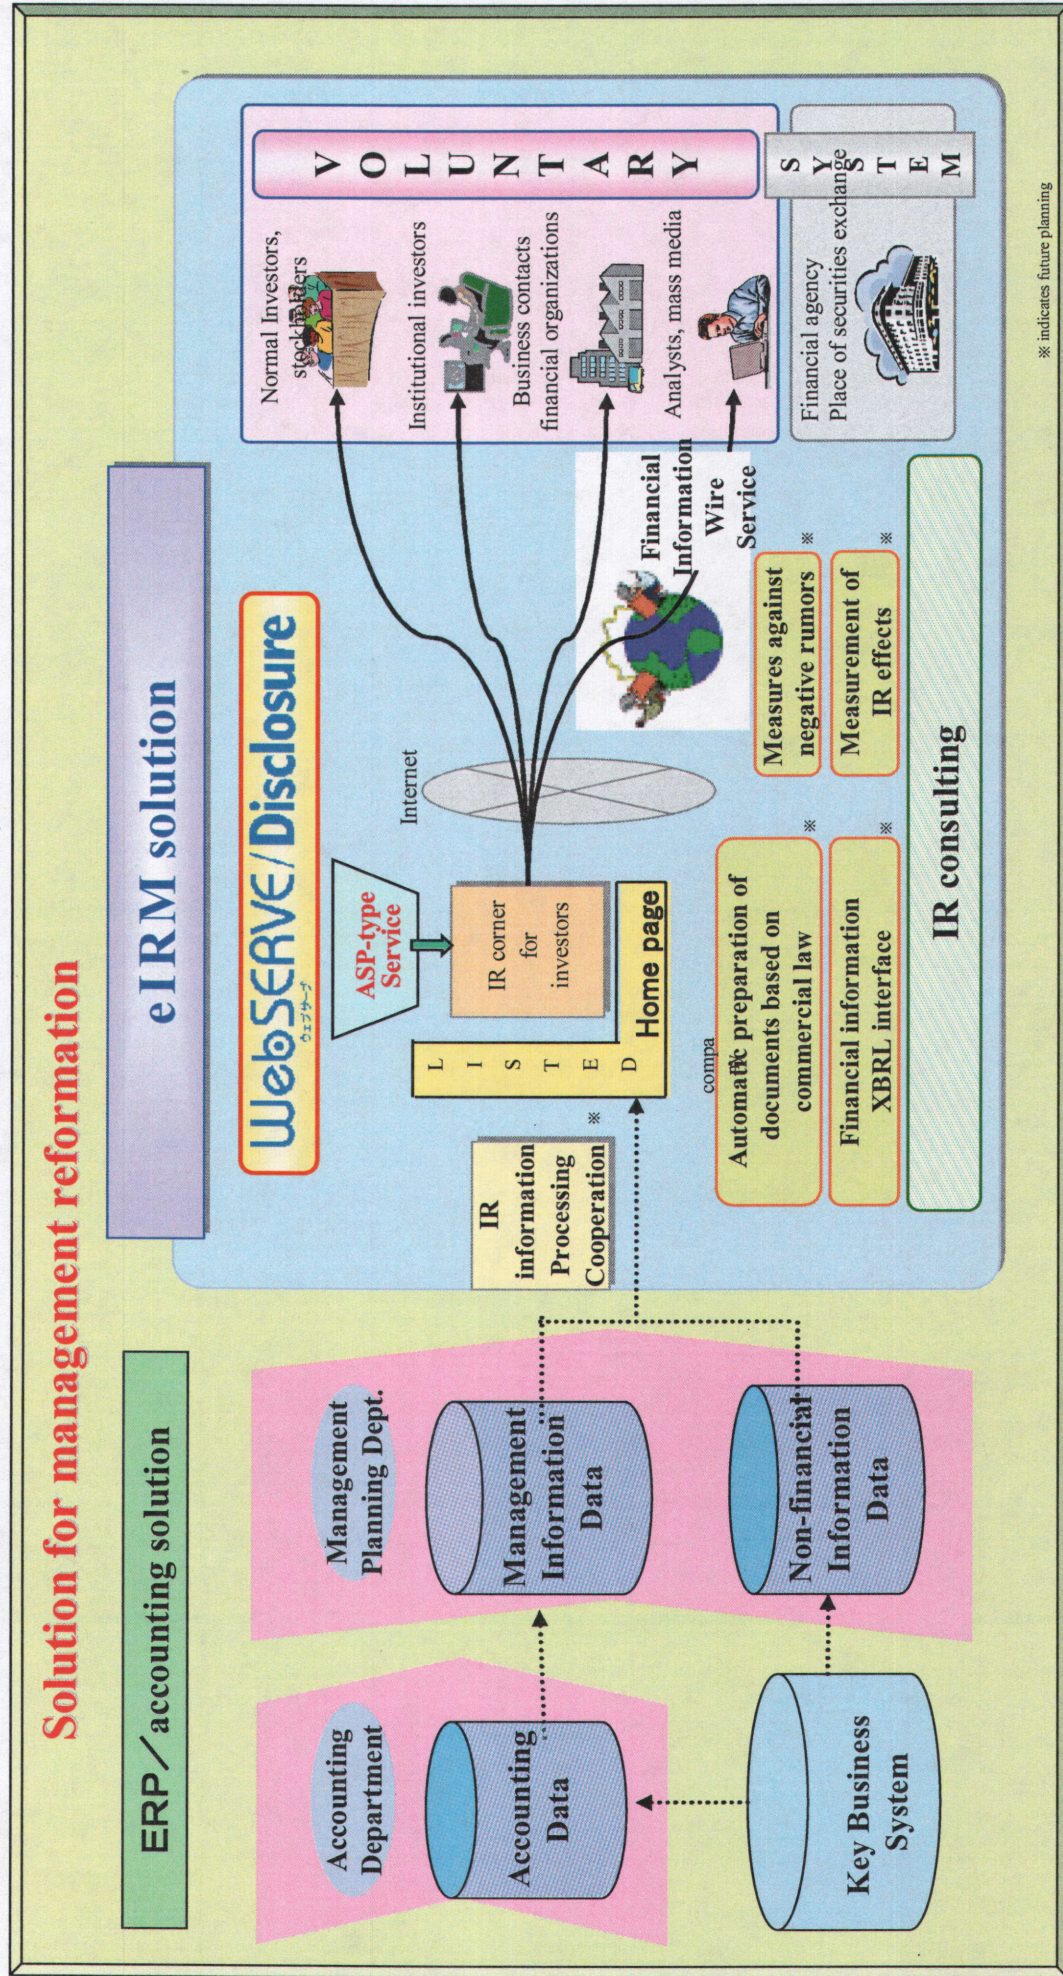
Solution for management reformation

ERP／accounting solution

Accounting Department

Accounting Data

Management Planning Dept.

Management Information Data

Non-financial Information Data

Key Business System

e IRM solution

WebSERVE/Disclosure

ウェブサーブ

IR information Processing Cooperation ※

L I S T E D

compa

ASP-type Service

IR corner for investors

Home page

Internet

Financial Information Wire Service

V O L U N T A R Y

S Y S T E M

Normal Investors, stockholders

Institutional investors

Business contacts financial organizations

Analysts, mass media

Financial agency Place of securities exchange

Automatic preparation of documents based on commercial law ※

Financial information XBRL interface ※

Measures against negative rumors ※

Measurement of IR effects ※

IR consulting

※ indicates future planning